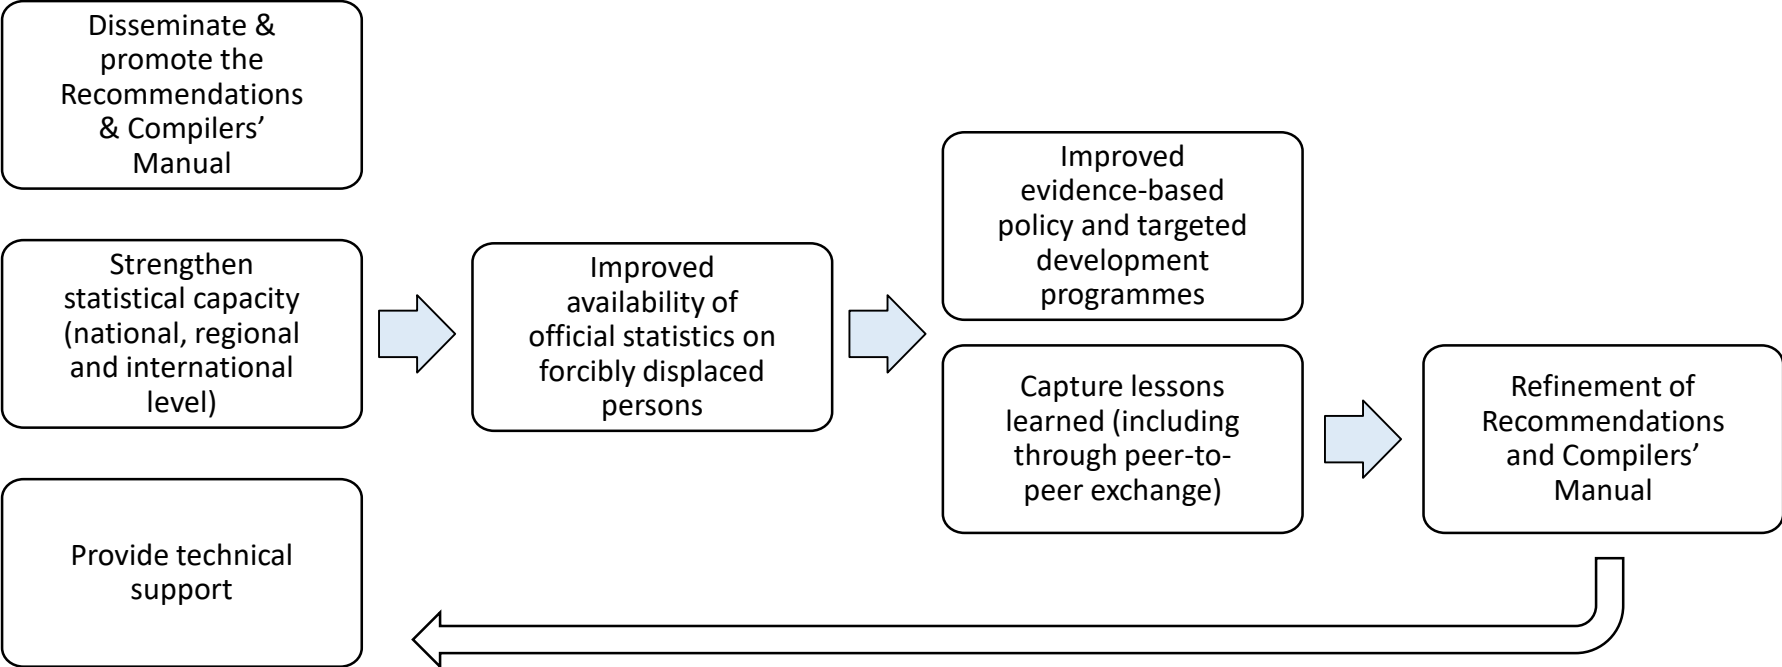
Disseminate & promote the Recommendations & Compilers' Manual

Strengthen statistical capacity (national, regional and international level)

Provide technical support

Improved availability of official statistics on forcibly displaced persons

Improved evidence-based policy and targeted development programmes

Capture lessons learned (including through peer-to-peer exchange)

Refinement of Recommendations and Compilers' Manual